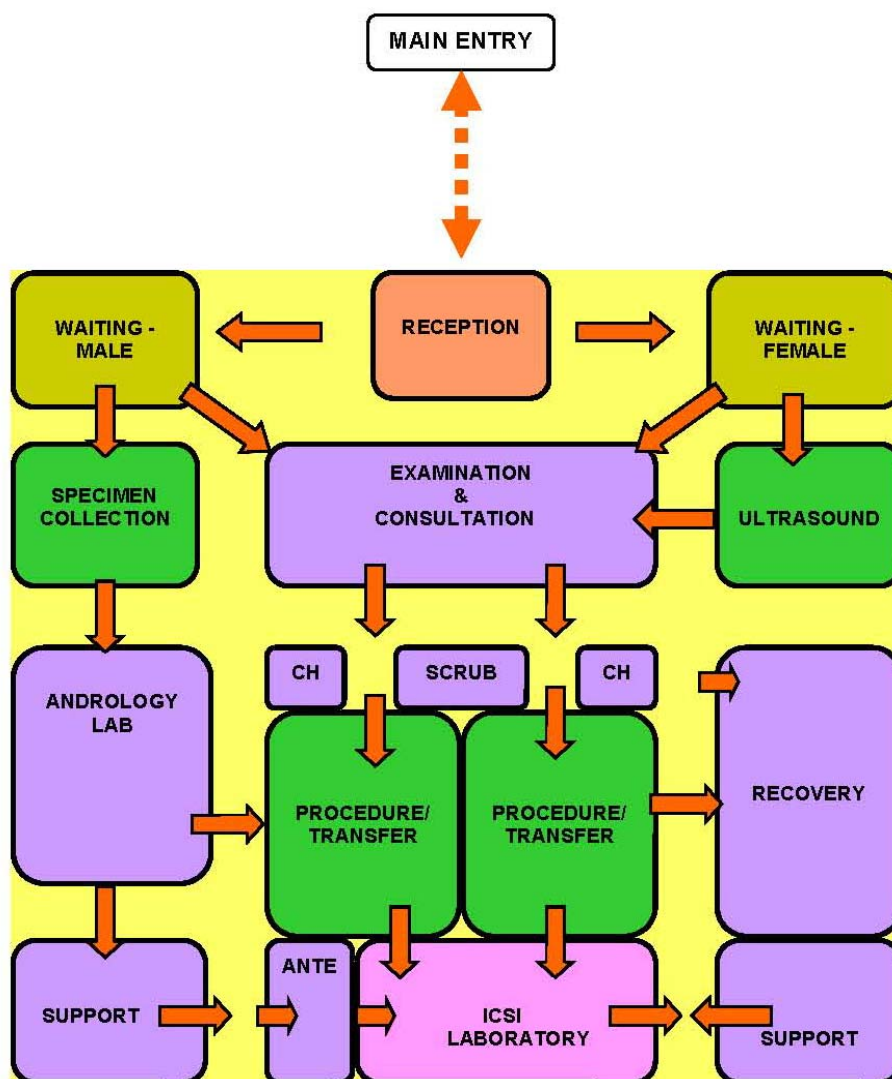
MAIN ENTRY

WAITING - MALE

RECEPTION

WAITING - FEMALE

SPECIMEN COLLECTION

EXAMINATION & CONSULTATION

ULTRASOUND

ANDROLOGY LAB

CH

SCRUB

CH

PROCEDURE/ TRANSFER

PROCEDURE/ TRANSFER

RECOVERY

SUPPORT

ANTE

ICSI LABORATORY

SUPPORT